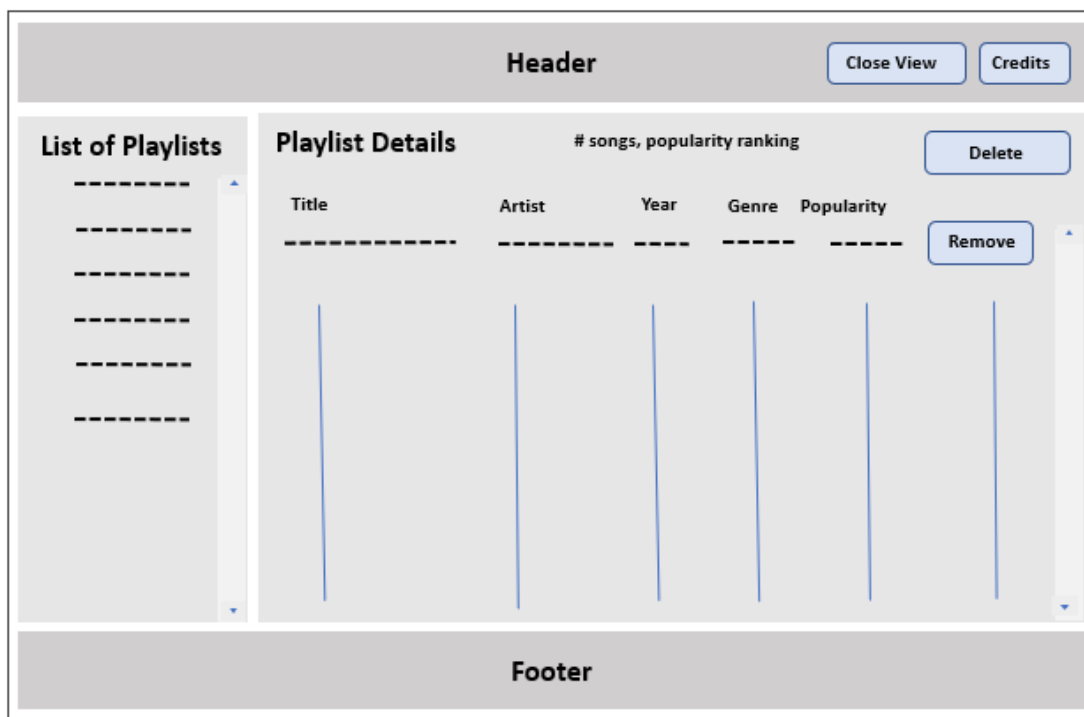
Header

Close View

Credits

List of Playlists

--------
--------
--------
--------
--------
--------

Playlist Details

# songs, popularity ranking

Delete

| Title | Artist | Year | Genre | Popularity |
|---|---|---|---|---|
| ------------ | -------- | ---- | ----- | ----- |

Remove

Footer